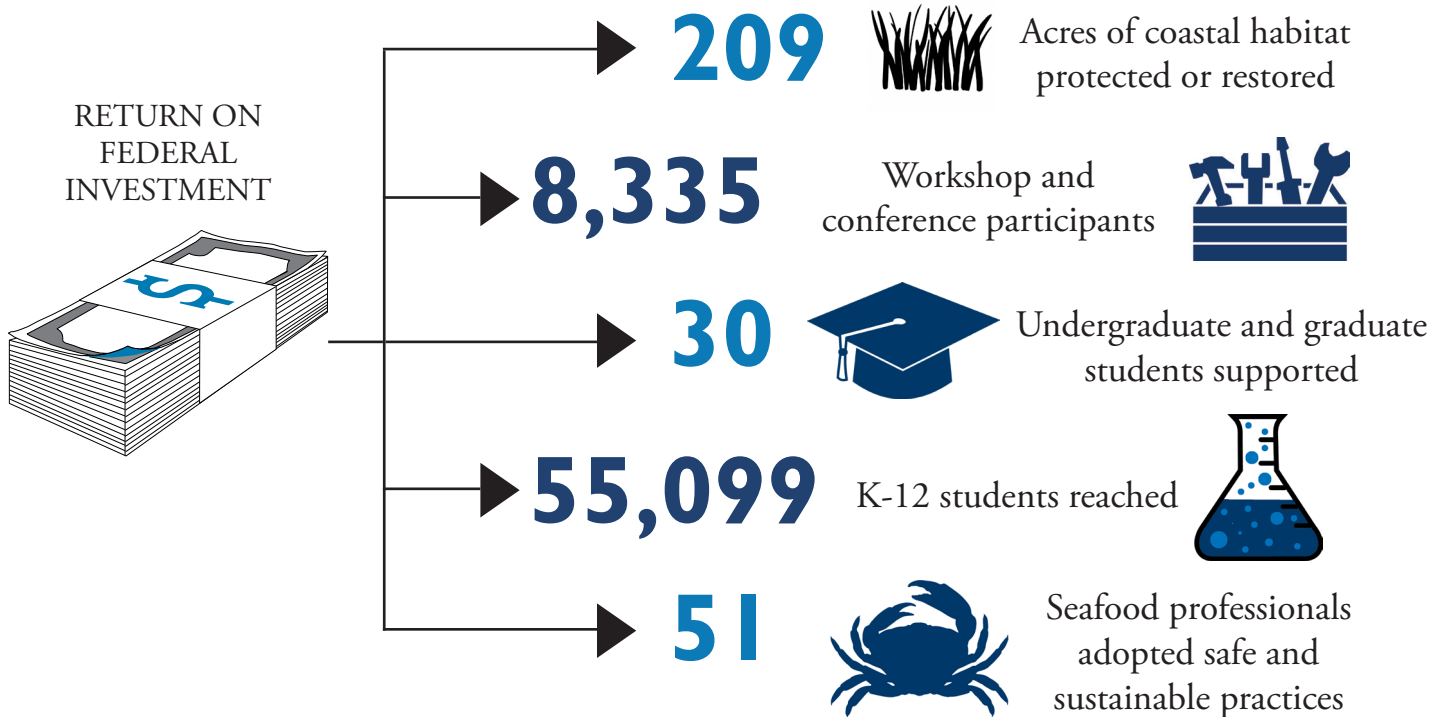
RETURN ON FEDERAL INVESTMENT

$

209 Acres of coastal habitat protected or restored

8,335 Workshop and conference participants

30 Undergraduate and graduate students supported

55,099 K-12 students reached

51 Seafood professionals adopted safe and sustainable practices